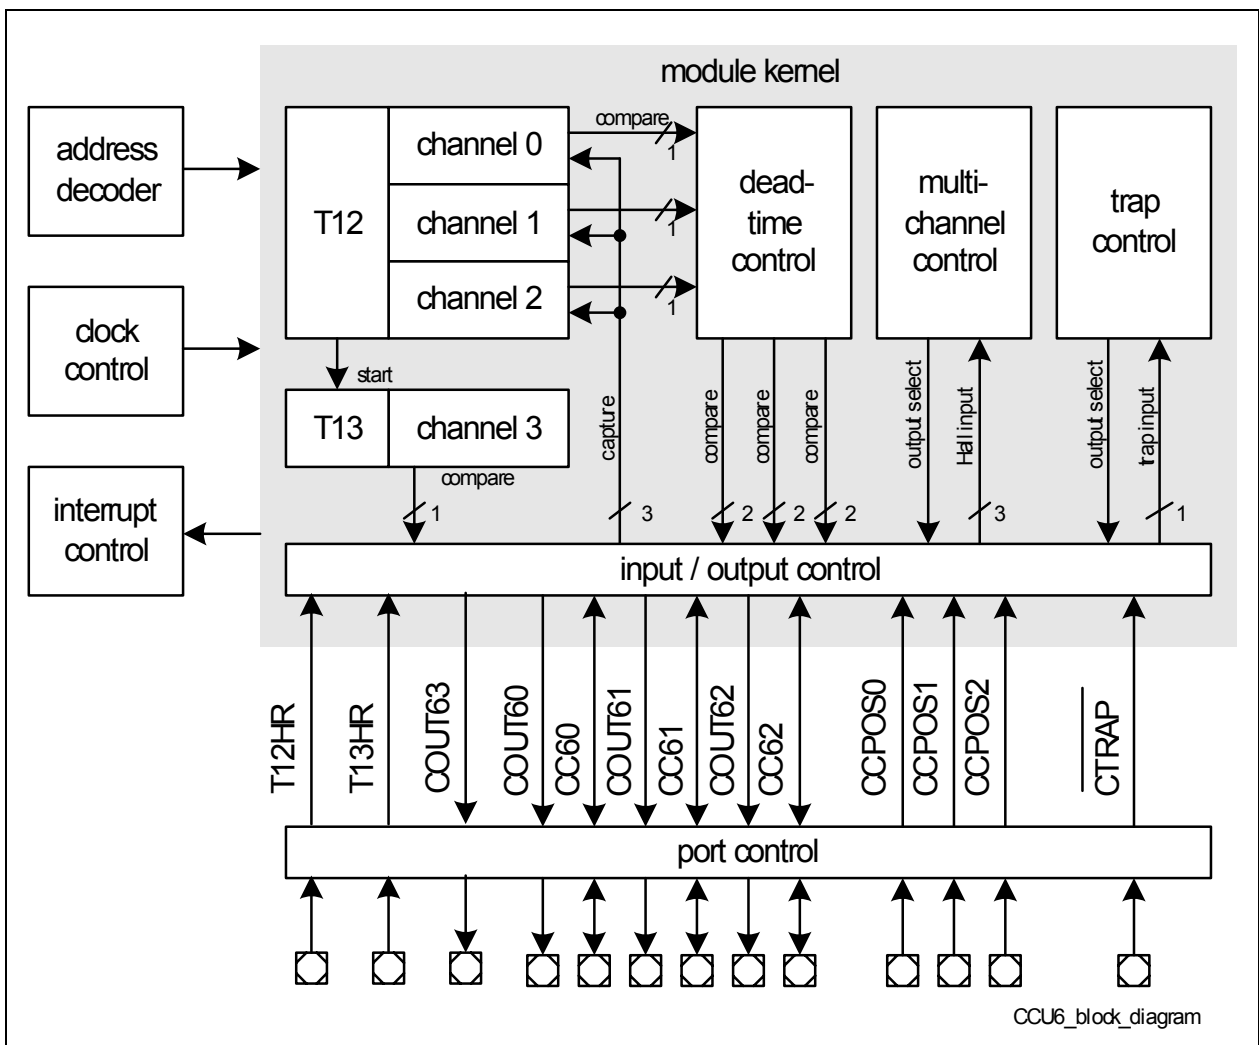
module kernel

address decoder

clock control

interrupt control

T12
channel 0
channel 1
channel 2
compare
1
1
1
start
T13
channel 3
compare
1
capture
3

dead-time control
compare
compare
compare
2
2
2

multi-channel control
output select
Hall input
3

trap control
output select
trap input
1

input / output control

T12HR
T13HR
COUT63
COUT60
CC60
COUT61
CC61
COUT62
CC62
CCPOS0
CCPOS1
CCPOS2
$\overline{CTRAP}$

port control

CCU6_block_diagram